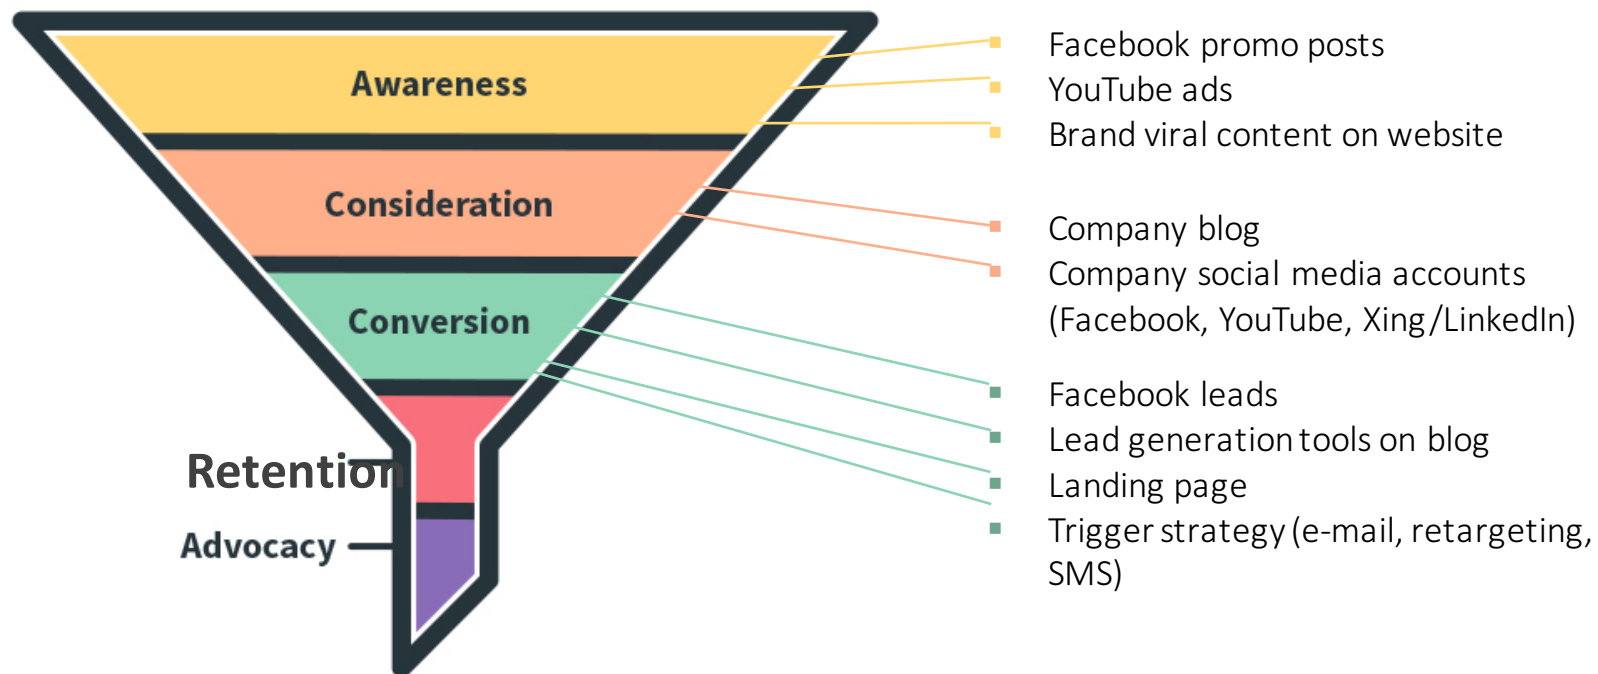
Awareness

Consideration

Conversion

Retention

Advocacy

Facebook promo posts
YouTube ads
Brand viral content on website

Company blog
Company social media accounts (Facebook, YouTube, Xing/LinkedIn)

Facebook leads
Lead generation tools on blog
Landing page
Trigger strategy (e-mail, retargeting, SMS)